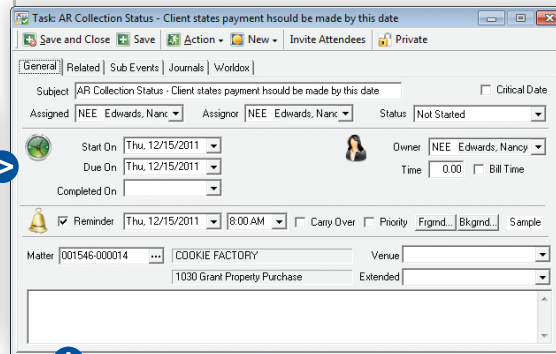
Task: AR Collection Status - Client states payment hsould be made by this date

Save and Close | Save | Action | New | Invite Attendees | Private

General | Related | Sub Events | Journals | Worldox

Subject: AR Collection Status - Client states payment hsould be made by this date
Critical Date

Assigned: NEE Edwards, Nanc
Assignor: NEE Edwards, Nanc
Status: Not Started

Start On: Thu, 12/15/2011
Due On: Thu, 12/15/2011
Completed On:

Owner: NEE Edwards, Nancy
Time: 0.00
Bill Time

Reminder: Thu, 12/15/2011 | 8:00 AM
Carry Over
Priority
Frgrnd...
Bkgrnd...
Sample

Matter: 001546-000014 ... COOKIE FACTORY
1030 Grant Property Purchase
Venue
Extended